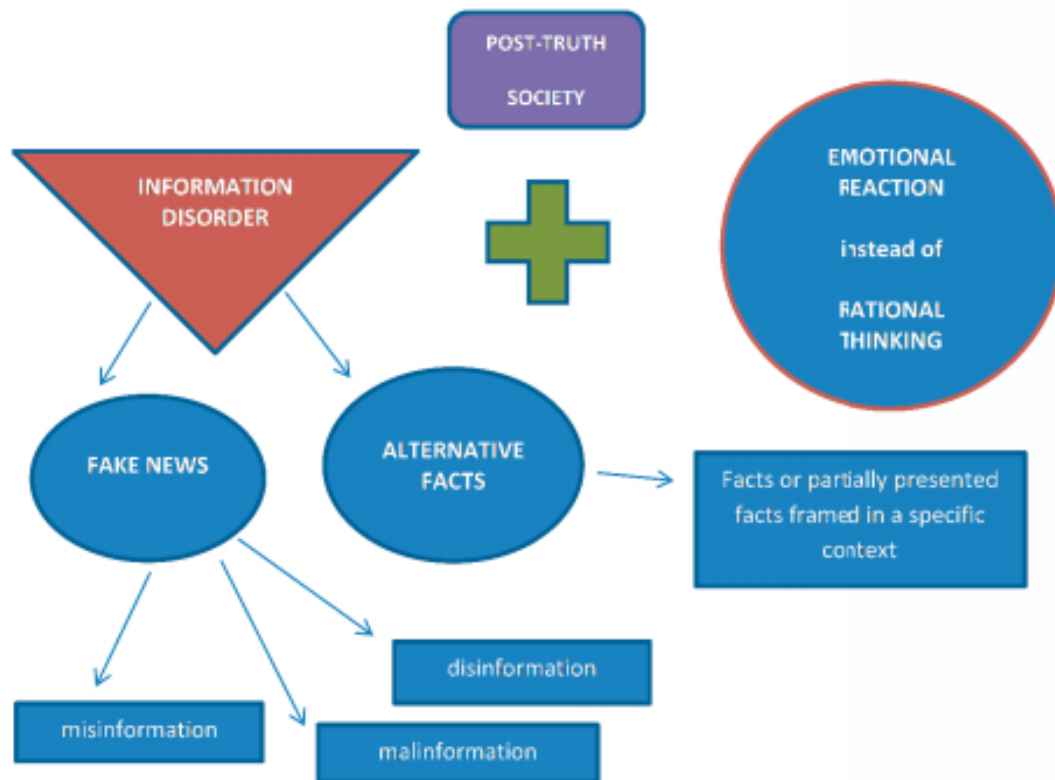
POST-TRUTH SOCIETY

INFORMATION DISORDER

EMOTIONAL REACTION instead of RATIONAL THINKING

FAKE NEWS

ALTERNATIVE FACTS

Facts or partially presented facts framed in a specific context

disinformation

misinformation

malinformation